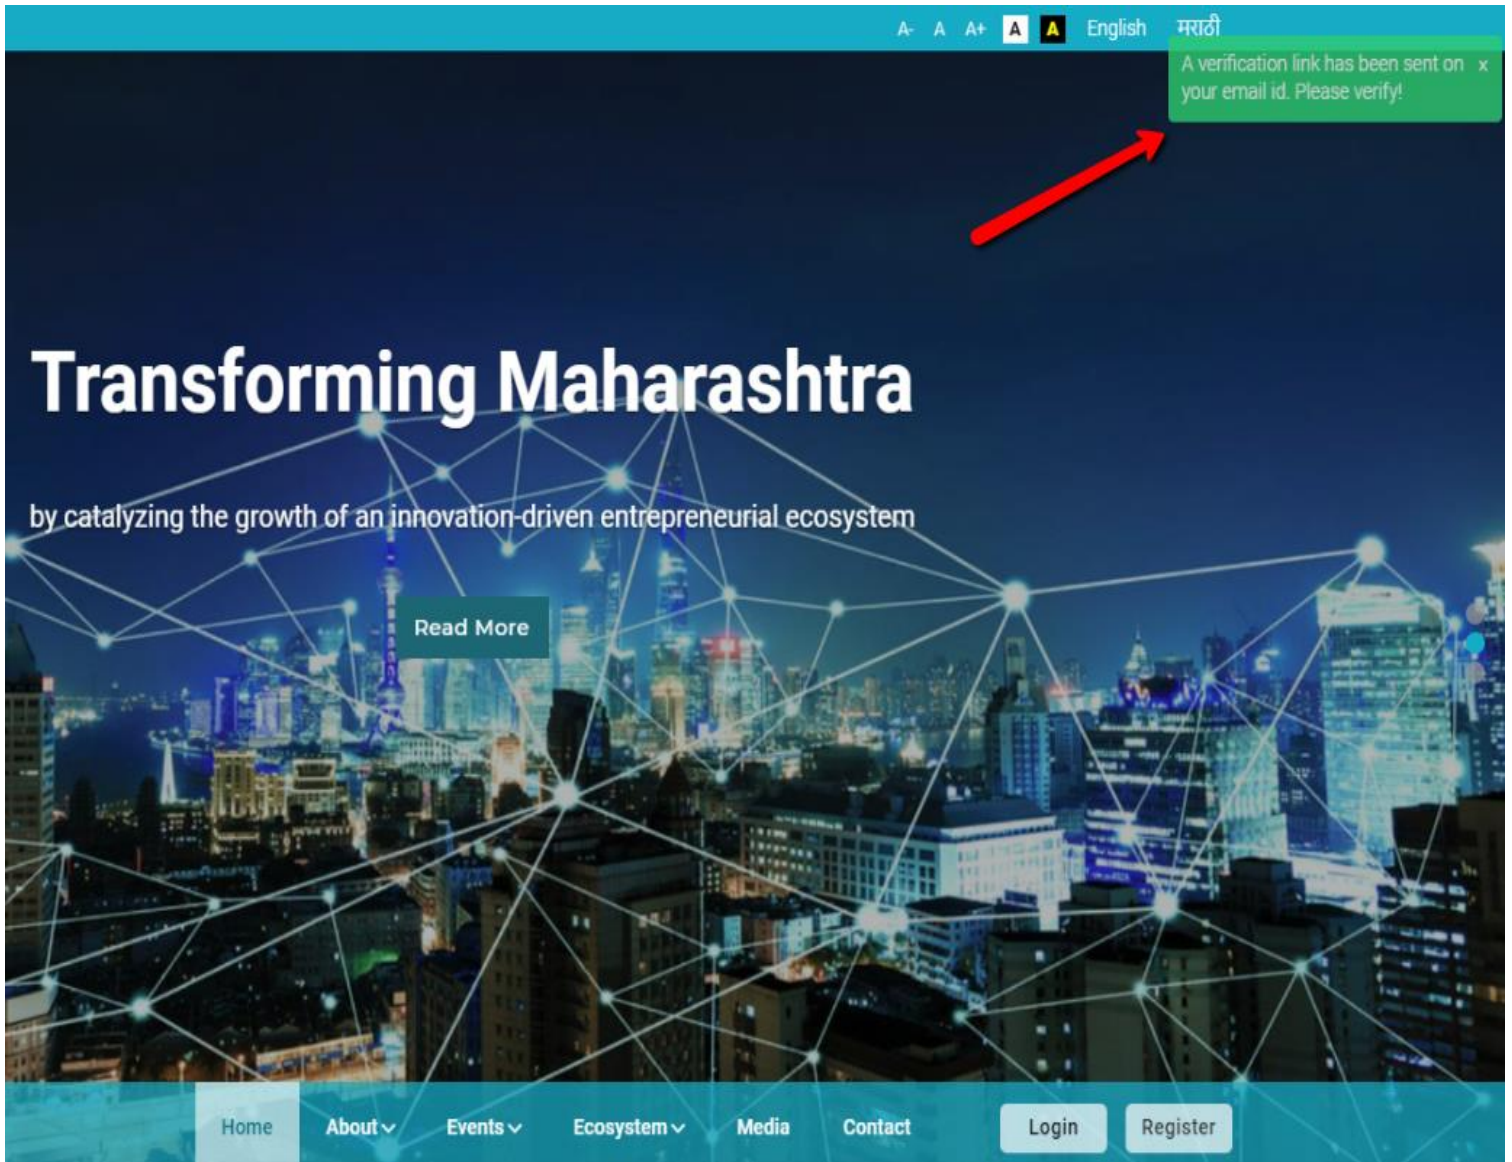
A- A A+ A A English मराठी

A verification link has been sent on your email id. Please verify! x

Transforming Maharashtra

by catalyzing the growth of an innovation-driven entrepreneurial ecosystem

Read More

Home About Events Ecosystem Media Contact Login Register